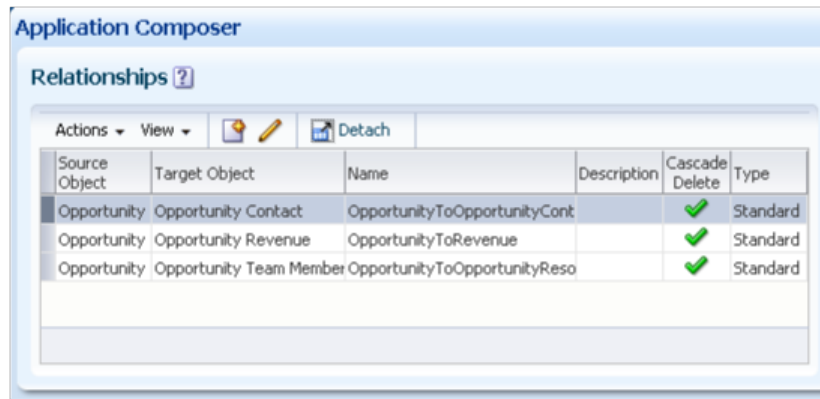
Application Composer

Relationships ?

Actions ▾ View ▾ Detach

| Source Object | Target Object | Name | Description | Cascade Delete | Type |
|---|---|---|---|---|---|
| Opportunity | Opportunity Contact | OpportunityToOpportunityCont | | ✔ | Standard |
| Opportunity | Opportunity Revenue | OpportunityToRevenue | | ✔ | Standard |
| Opportunity | Opportunity Team Member | OpportunityToOpportunityReso | | ✔ | Standard |